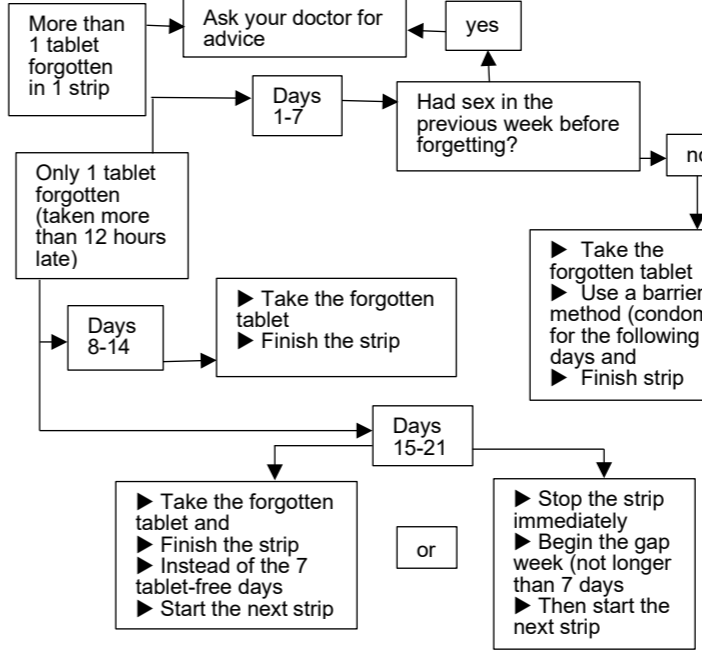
More than 1 tablet forgotten in 1 strip

Ask your doctor for advice

yes

Days 1-7

Had sex in the previous week before forgetting?

no

Only 1 tablet forgotten (taken more than 12 hours late)

▶ Take the forgotten tablet
▶ Use a barrier method (condom) for the following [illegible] days and
▶ Finish strip

Days 8-14

▶ Take the forgotten tablet
▶ Finish the strip

Days 15-21

▶ Take the forgotten tablet and
▶ Finish the strip
▶ Instead of the 7 tablet-free days
▶ Start the next strip

or

▶ Stop the strip immediately
▶ Begin the gap week (not longer than 7 days
▶ Then start the next strip